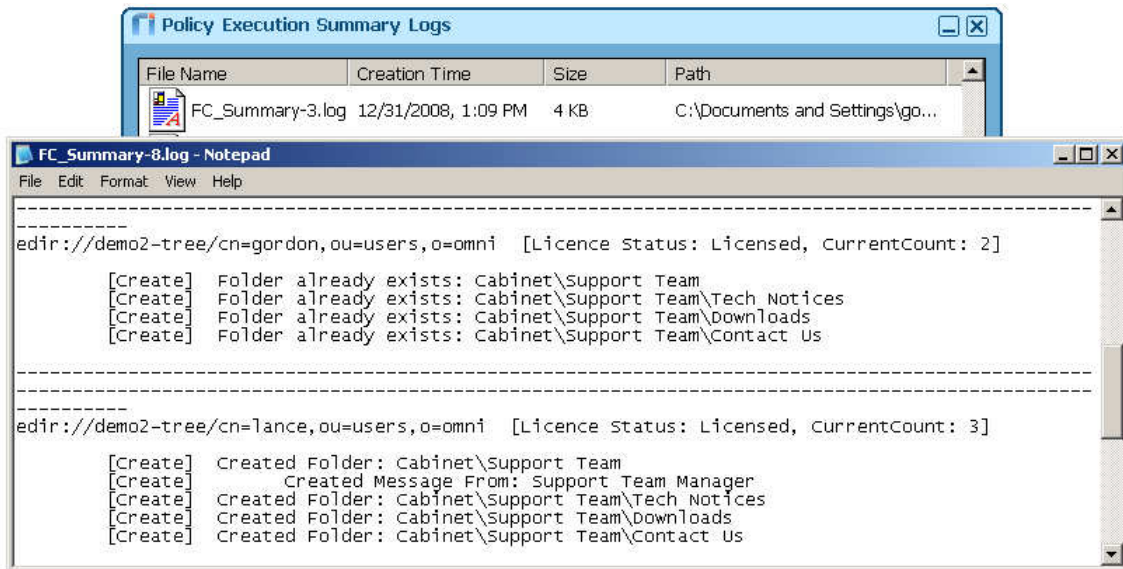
Policy Execution Summary Logs

| File Name | Creation Time | Size | Path |
|---|---|---|---|
| FC_Summary-3.log | 12/31/2008, 1:09 PM | 4 KB | C:\Documents and Settings\go... |

FC_Summary-8.log - Notepad

File Edit Format View Help

----------------------------------------------------------------------------------------------------------

edir://demo2-tree/cn=gordon,ou=users,o=omni [Licence Status: Licensed, CurrentCount: 2]

[Create] Folder already exists: Cabinet\Support Team
[Create] Folder already exists: Cabinet\Support Team\Tech Notices
[Create] Folder already exists: Cabinet\Support Team\Downloads
[Create] Folder already exists: Cabinet\Support Team\Contact Us

----------------------------------------------------------------------------------------------------------

edir://demo2-tree/cn=lance,ou=users,o=omni [Licence Status: Licensed, CurrentCount: 3]

[Create] Created Folder: Cabinet\Support Team
[Create] Created Message From: Support Team Manager
[Create] Created Folder: Cabinet\Support Team\Tech Notices
[Create] Created Folder: Cabinet\Support Team\Downloads
[Create] Created Folder: Cabinet\Support Team\Contact Us